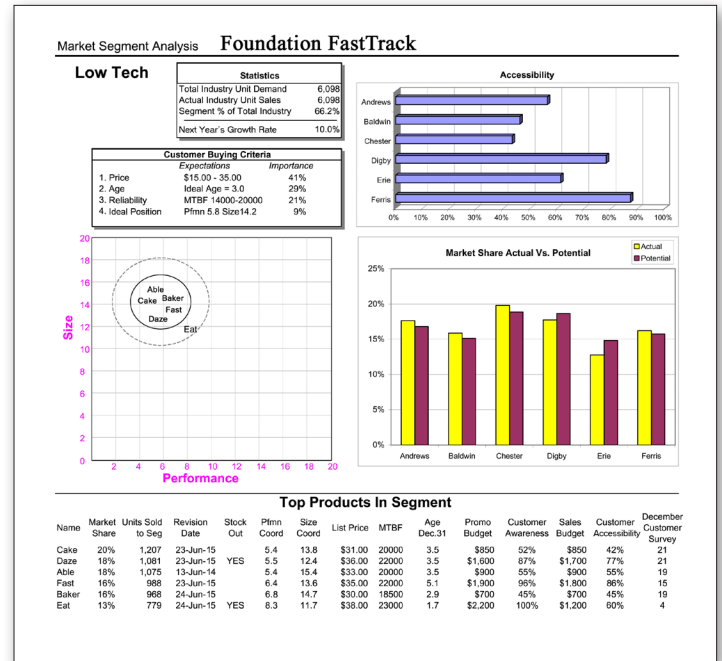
Market Segment Analysis Foundation FastTrack

Low Tech

| Statistics | |
|---|---|
| Total Industry Unit Demand | 6,098 |
| Actual Industry Unit Sales | 6,098 |
| Segment % of Total Industry | 66.2% |
| Next Year's Growth Rate | 10.0% |

Customer Buying Criteria

| | Expectations | Importance |
|---|---|---|
| 1. Price | $15.00 - 35.00 | 41% |
| 2. Age | Ideal Age = 3.0 | 29% |
| 3. Reliability | MTBF 14000-20000 | 21% |
| 4. Ideal Position | Pfmn 5.8 Size14.2 | 9% |

Accessibility

Andrews
Baldwin
Chester
Digby
Erie
Ferris

0% 10% 20% 30% 40% 50% 60% 70% 80% 90% 100%

20 18 16 14 12 10 8 6 4 2 0
Size
Able
Cake Baker
Fast
Daze
Eat
2 4 6 8 10 12 14 16 18 20
Performance

Market Share Actual Vs. Potential
Actual
Potential
25%
20%
15%
10%
5%
0%
Andrews Baldwin Chester Digby Erie Ferris

Top Products In Segment

| Name | Market Share | Units Sold to Seg | Revision Date | Stock Out | Pfmn Coord | Size Coord | List Price | MTBF | Age Dec.31 | Promo Budget | Customer Awareness | Sales Budget | Customer Accessibility | December Customer Survey |
|---|---|---|---|---|---|---|---|---|---|---|---|---|---|---|
| Cake | 20% | 1,207 | 23-Jun-15 | | 5.4 | 13.8 | $31.00 | 20000 | 3.5 | $850 | 52% | $850 | 42% | 21 |
| Daze | 18% | 1,081 | 23-Jun-15 | YES | 5.5 | 12.4 | $36.00 | 22000 | 3.5 | $1,600 | 87% | $1,700 | 77% | 21 |
| Able | 18% | 1,075 | 13-Jun-14 | | 5.4 | 15.4 | $33.00 | 20000 | 3.5 | $900 | 55% | $900 | 55% | 19 |
| Fast | 16% | 988 | 23-Jun-15 | | 6.4 | 13.6 | $35.00 | 22000 | 5.1 | $1,900 | 96% | $1,800 | 86% | 15 |
| Baker | 16% | 968 | 24-Jun-15 | | 6.8 | 14.7 | $30.00 | 18500 | 2.9 | $700 | 45% | $700 | 45% | 19 |
| Eat | 13% | 779 | 24-Jun-15 | YES | 8.3 | 11.7 | $38.00 | 23000 | 1.7 | $2,200 | 100% | $1,200 | 60% | 4 |